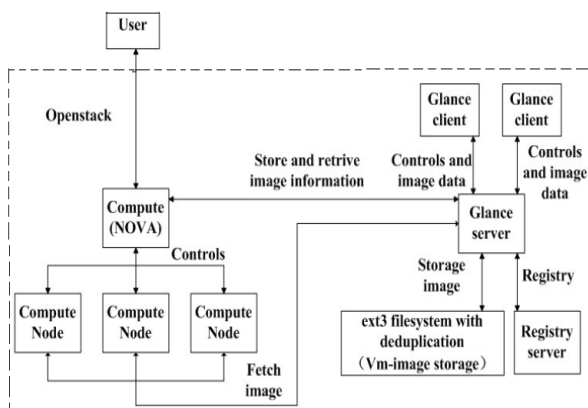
User

Openstack

Glance client

Glance client

Store and retrive image information

Controls and image data

Controls and image data

Compute (NOVA)

Glance server

Controls

Storage image

Registry

Compute Node

Compute Node

Compute Node

ext3 filesystem with deduplication (Vm-image storage)

Registry server

Fetch image